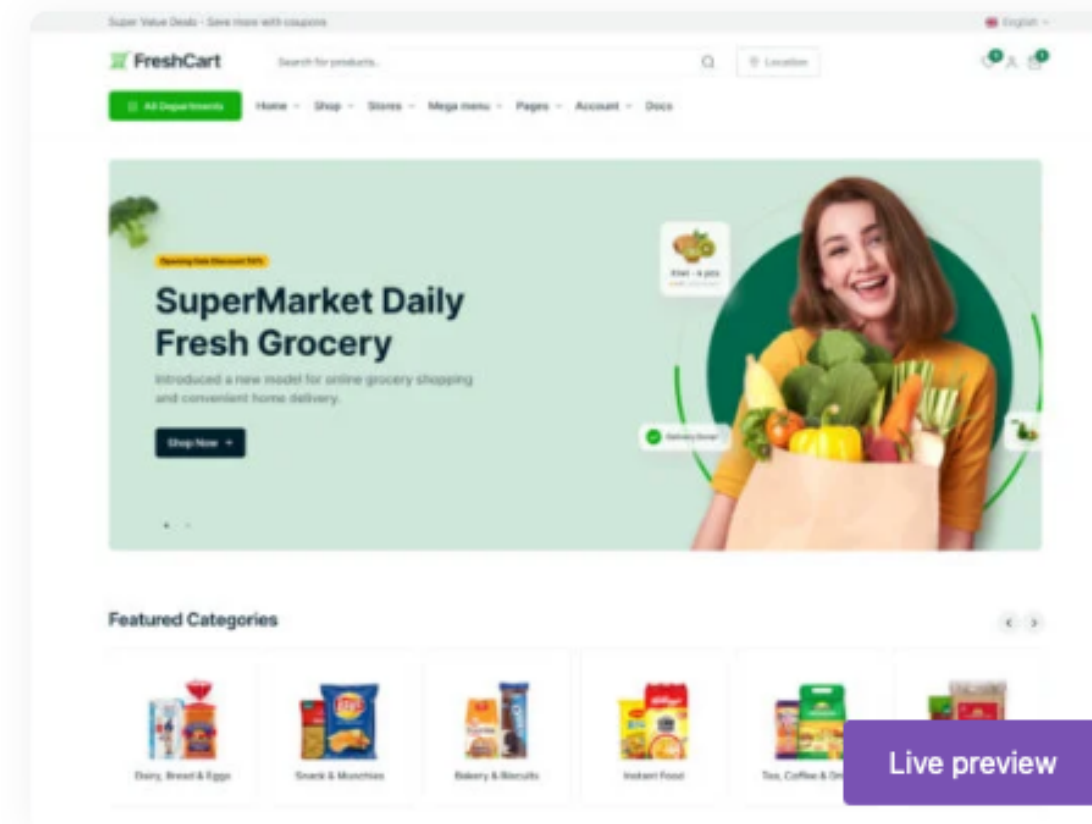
Super Value Deals - Save more with coupons

English

FreshCart

Search for products...

Location

All Departments

Home Shop Stores Mega menu Pages Account Docs

Opening Sale Discount 50%

SuperMarket Daily Fresh Grocery

Introduced a new model for online grocery shopping and convenient home delivery.

Shop Now

Kiwi - 4 pcs

Delivery Done!

Featured Categories

Dairy, Bread & Eggs

Snack & Munchies

Bakery & Biscuits

Instant Food

Tea, Coffee & Dr

Live preview